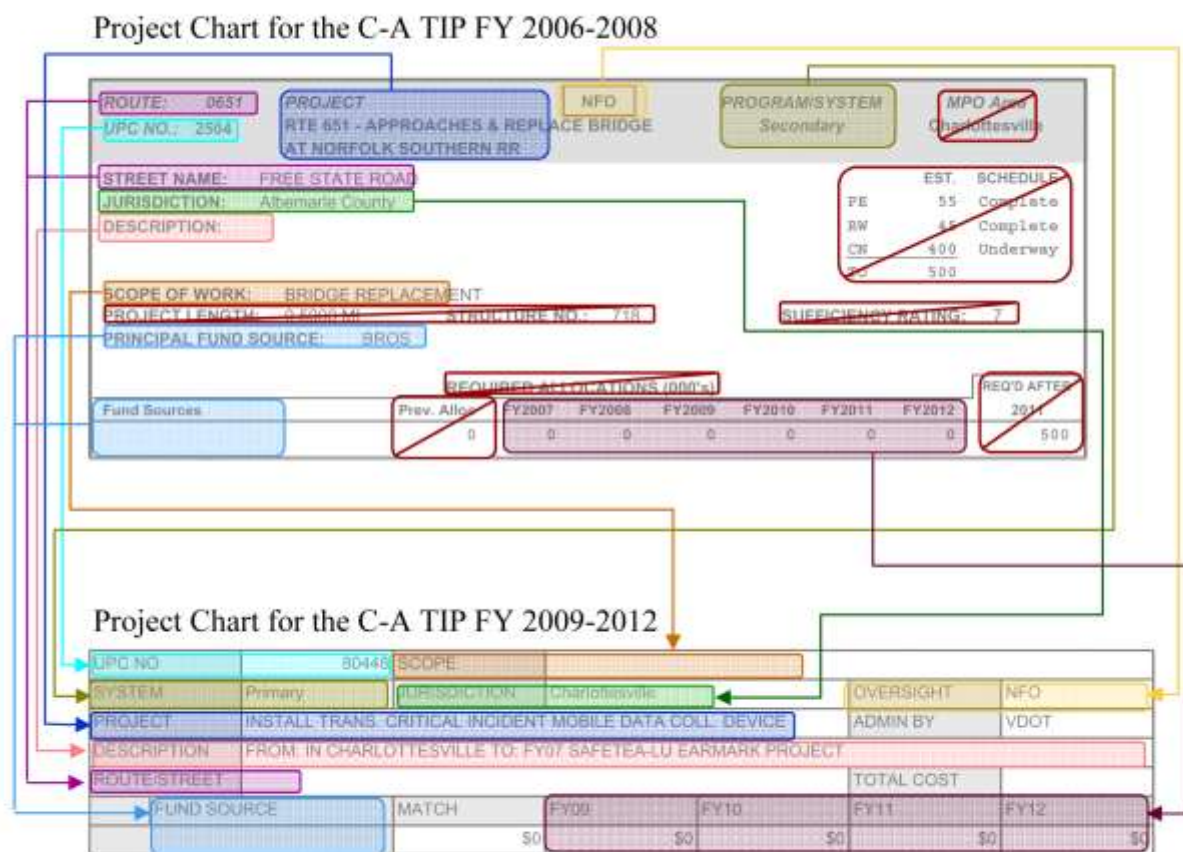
Project Chart for the C-A TIP FY 2006-2008

ROUTE: 0651
UPC NO.: 2564
PROJECT
RTE 651 - APPROACHES & REPLACE BRIDGE AT NORFOLK SOUTHERN RR
NFO
PROGRAM/SYSTEM
Secondary
MPO Area
Charlottesville

STREET NAME: FREE STATE ROAD
JURISDICTION: Albemarle County
DESCRIPTION:

| | EST. | SCHEDULE |
|---|---|---|
| PE | 55 | Complete |
| RW | 45 | Complete |
| CN | 400 | Underway |
| TO | 500 | |

SCOPE OF WORK: BRIDGE REPLACEMENT
PROJECT LENGTH: 0.5000 MI
STRUCTURE NO.: 718
SUFFICIENCY RATING: 7
PRINCIPAL FUND SOURCE: BROS

REQUIRED ALLOCATIONS (000's)

| Fund Sources | Prev. Alloc | FY2007 | FY2008 | FY2009 | FY2010 | FY2011 | FY2012 | REQ'D AFTER 2011 |
|---|---|---|---|---|---|---|---|---|
| | 0 | 0 | 0 | 0 | 0 | 0 | 0 | 500 |

Project Chart for the C-A TIP FY 2009-2012

| UPC NO | 80448 | SCOPE | | | |
|---|---|---|---|---|---|
| SYSTEM | Primary | JURISDICTION | Charlottesville | OVERSIGHT | NFO |
| PROJECT | INSTALL TRANS. CRITICAL INCIDENT MOBILE DATA COLL. DEVICE | | | ADMIN BY | VDOT |
| DESCRIPTION | FROM: IN CHARLOTTESVILLE TO: FY07 SAFETEA-LU EARMARK PROJECT | | | | |
| ROUTE/STREET | | | | TOTAL COST | |

| FUND SOURCE | MATCH | FY09 | FY10 | FY11 | FY12 |
|---|---|---|---|---|---|
| | $0 | $0 | $0 | $0 | $0 |